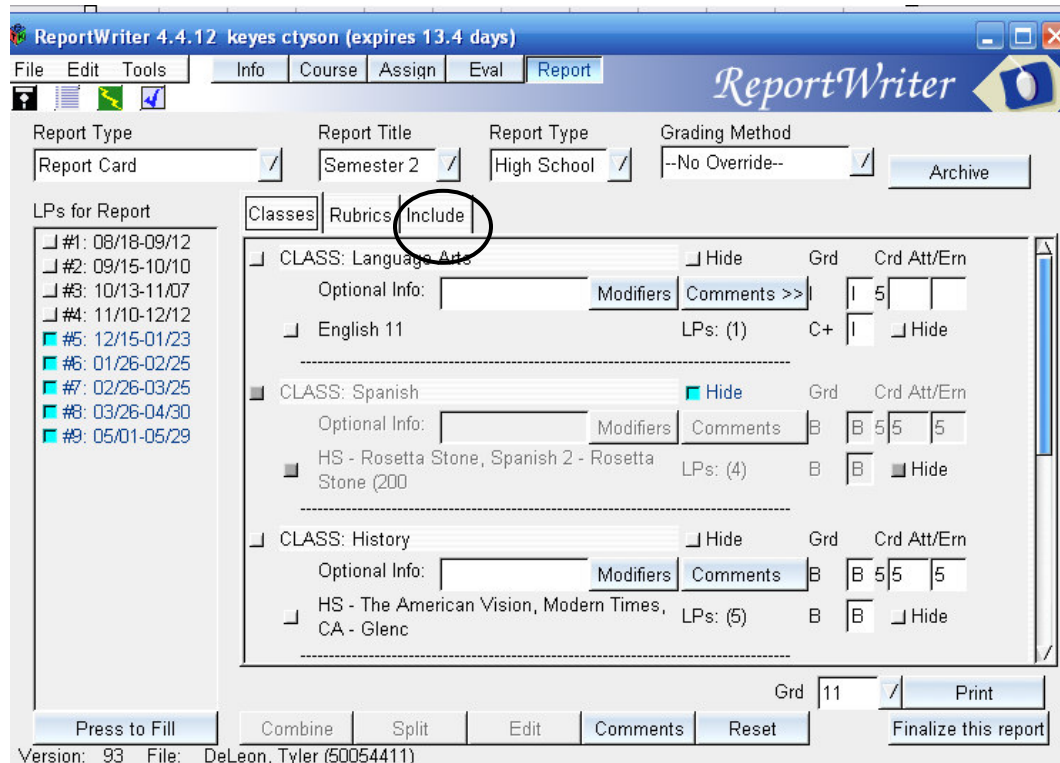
ReportWriter 4.4.12 keyes ctyson (expires 13.4 days)

File Edit Tools

Info Course Assign Eval Report

ReportWriter

Report Type
Report Card

Report Title
Semester 2

Report Type
High School

Grading Method
--No Override--

Archive

LPs for Report
#1: 08/18-09/12
#2: 09/15-10/10
#3: 10/13-11/07
#4: 11/10-12/12
#5: 12/15-01/23
#6: 01/26-02/25
#7: 02/26-03/25
#8: 03/26-04/30
#9: 05/01-05/29

Classes Rubrics Include

CLASS: Language Arts Hide Grd Crd Att/Ern
Optional Info: Modifiers Comments >> I I 5
English 11 LPs: (1) C+ I Hide

CLASS: Spanish Hide Grd Crd Att/Ern
Optional Info: Modifiers Comments B B 5 5 5
HS - Rosetta Stone, Spanish 2 - Rosetta Stone (200 LPs: (4) B B Hide

CLASS: History Hide Grd Crd Att/Ern
Optional Info: Modifiers Comments B B 5 5 5
HS - The American Vision, Modern Times, CA - Glenc LPs: (5) B B Hide

Grd 11 Print

Press to Fill Combine Split Edit Comments Reset Finalize this report

Version: 93 File: DeLeon, Tyler (50054411)